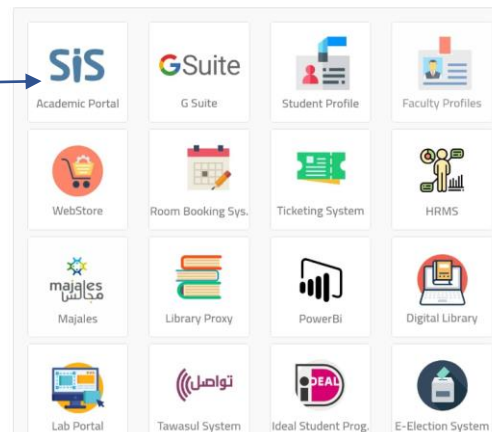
SiS
Academic Portal

G Suite
G Suite

Student Profile

Faculty Profiles

WebStore

Room Booking Sys.

Ticketing System

HRMS

majales
مجالس
Majales

Library Proxy

PowerBi

Digital Library

Lab Portal

تواصل
Tawasul System

iDEAL
Ideal Student Prog.

E-Election System